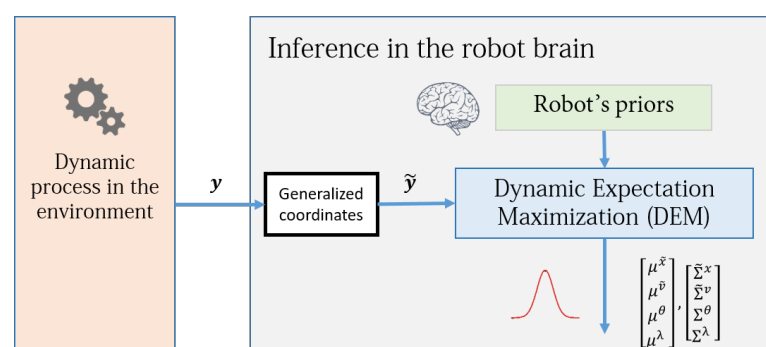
Dynamic process in the environment

$\boldsymbol{y}$

Inference in the robot brain

Robot's priors

Generalized coordinates

$\tilde{\boldsymbol{y}}$

Dynamic Expectation Maximization (DEM)

$\begin{bmatrix} \mu^{\tilde{x}} \\ \mu^{\tilde{v}} \\ \mu^{\theta} \\ \mu^{\lambda} \end{bmatrix}, \begin{bmatrix} \tilde{\Sigma}^{x} \\ \tilde{\Sigma}^{v} \\ \Sigma^{\theta} \\ \Sigma^{\lambda} \end{bmatrix}$